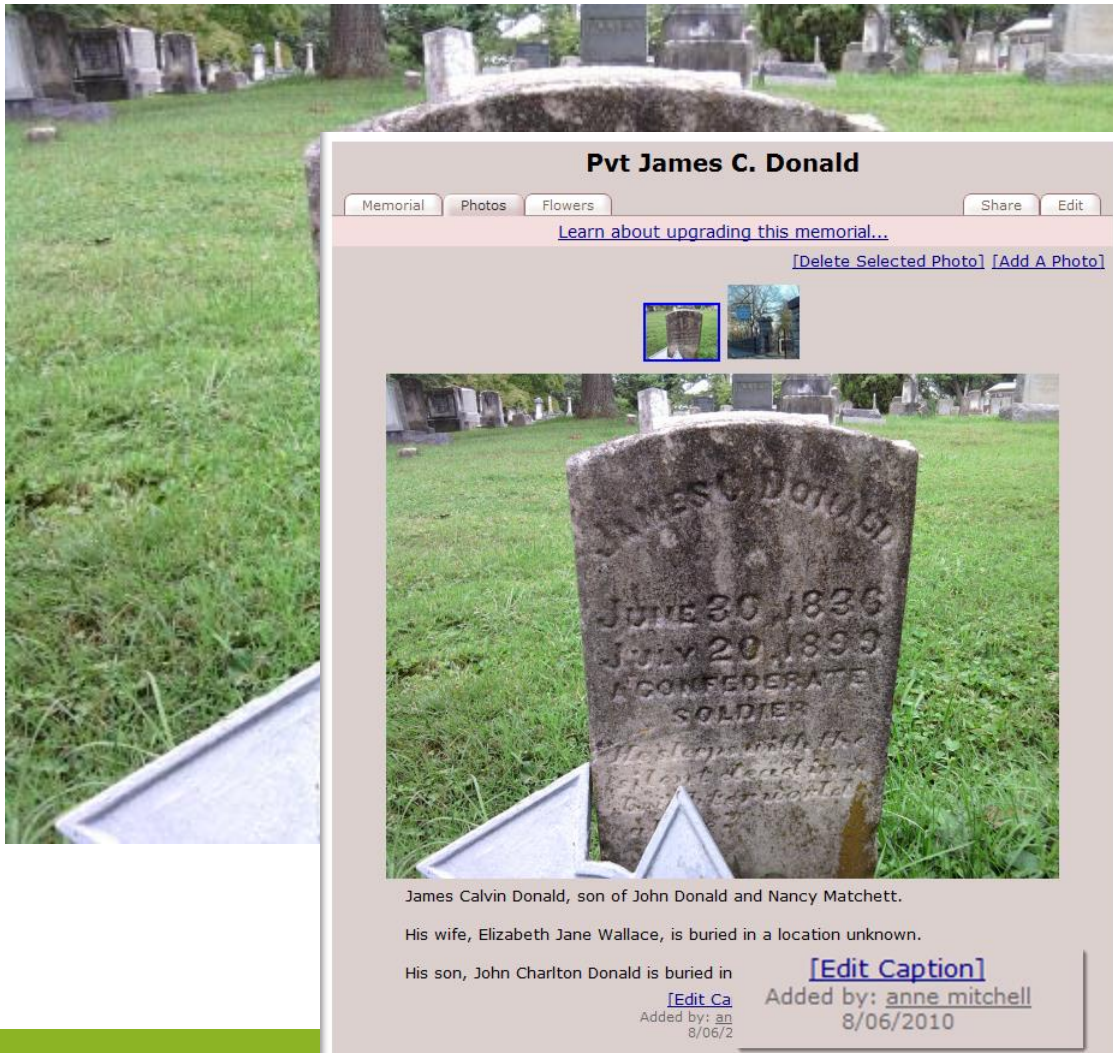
Pvt James C. Donald

Memorial Photos Flowers Share Edit

Learn about upgrading this memorial...

[Delete Selected Photo] [Add A Photo]

JAMES C. DONALD
JUNE 30, 1836
JULY 20, 1896
A CONFEDERATE
SOLDIER
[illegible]

James Calvin Donald, son of John Donald and Nancy Matchett.

His wife, Elizabeth Jane Wallace, is buried in a location unknown.

His son, John Charlton Donald is buried in

[Edit Ca
Added by: an
8/06/2

[Edit Caption]
Added by: anne mitchell
8/06/2010